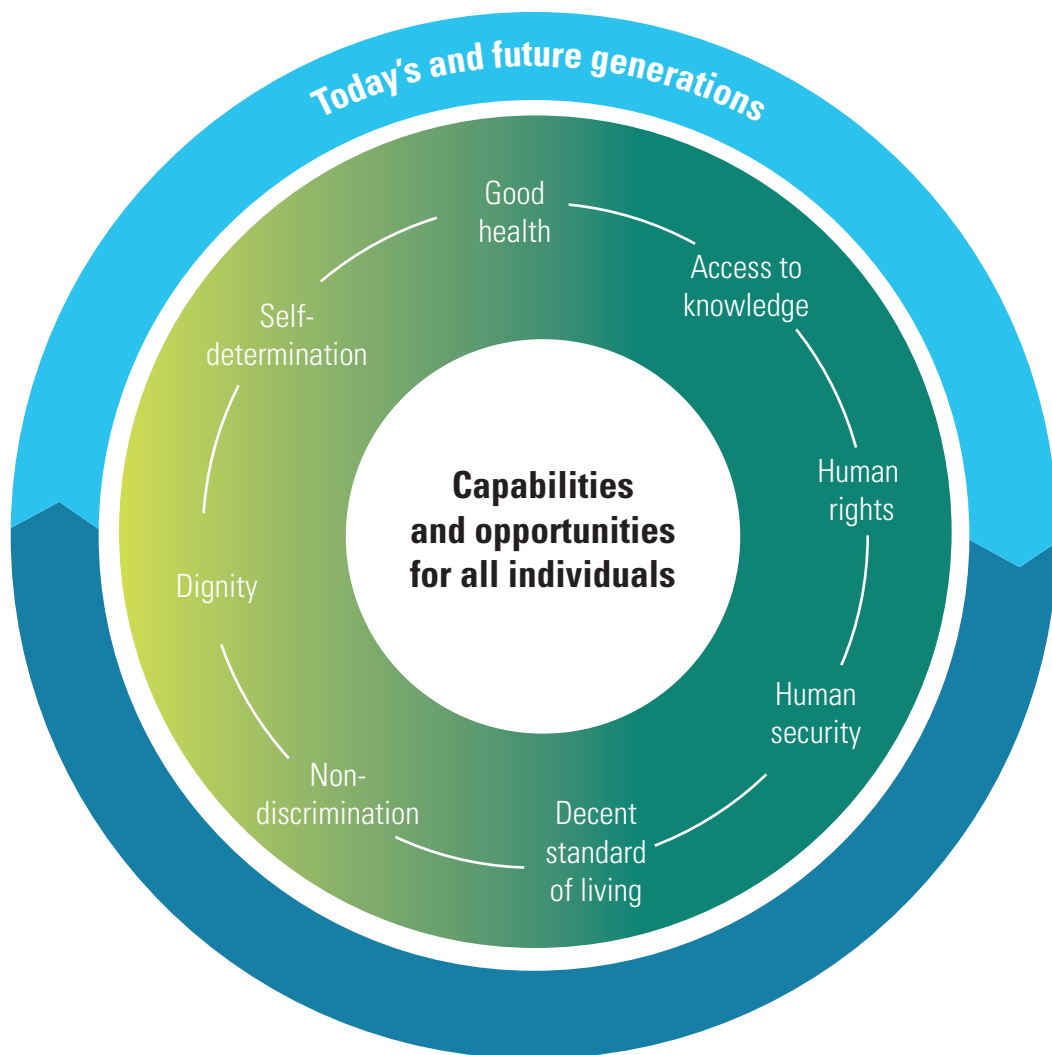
Today's and future generations

Good health

Access to knowledge

Human rights

Human security

Decent standard of living

Non-discrimination

Dignity

Self-determination

Capabilities and opportunities for all individuals